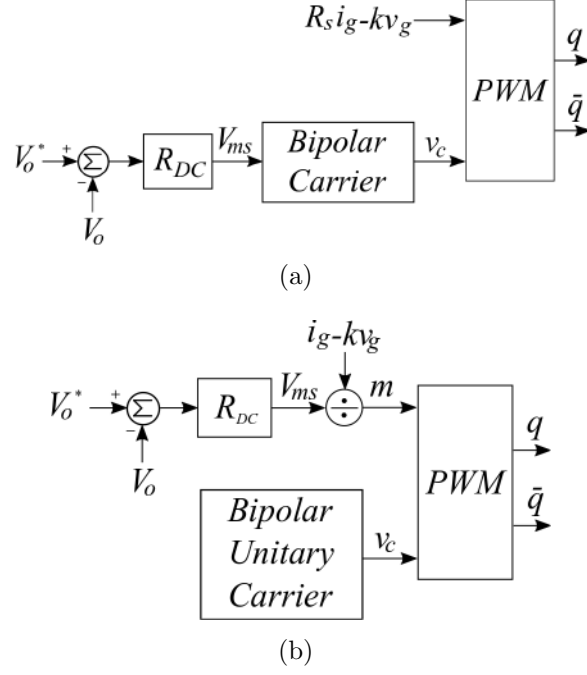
$R_s i_g$-$kv_g$

$q$

$PWM$

$\bar{q}$

$V_o^*$ + $\Sigma$ − $R_{DC}$ $V_{ms}$ Bipolar Carrier $v_c$

$V_o$

(a)

$i_g$-$kv_g$

$V_o^*$ + $\Sigma$ − $R_{DC}$ $V_{ms}$ ÷ $m$

$q$

$V_o$

$PWM$

$\bar{q}$

Bipolar Unitary Carrier $v_c$

(b)